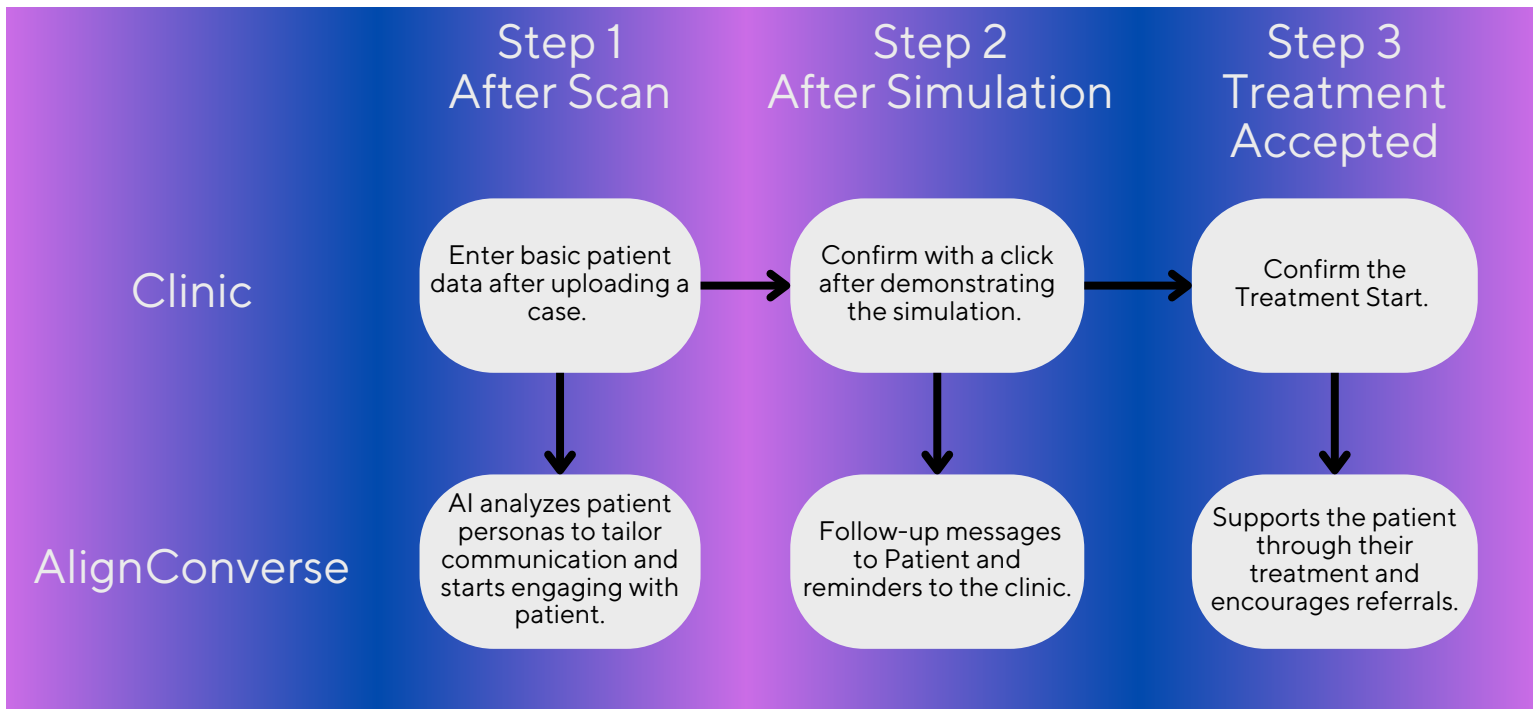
Step 1
After Scan

Step 2
After Simulation

Step 3
Treatment Accepted

Clinic

Enter basic patient data after uploading a case.

Confirm with a click after demonstrating the simulation.

Confirm the Treatment Start.

AlignConverse

AI analyzes patient personas to tailor communication and starts engaging with patient.

Follow-up messages to Patient and reminders to the clinic.

Supports the patient through their treatment and encourages referrals.